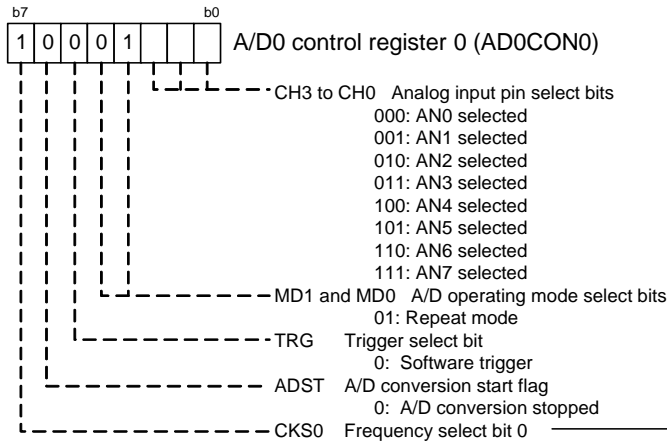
b7 b0

| 1 | 0 | 0 | 0 | 1 |  |  |  |
|---|---|---|---|---|---|---|---|

A/D0 control register 0 (AD0CON0)

CH3 to CH0 Analog input pin select bits
000: AN0 selected
001: AN1 selected
010: AN2 selected
011: AN3 selected
100: AN4 selected
101: AN5 selected
110: AN6 selected
111: AN7 selected

MD1 and MD0 A/D operating mode select bits
01: Repeat mode

TRG Trigger select bit
0: Software trigger

ADST A/D conversion start flag
0: A/D conversion stopped

CKS0 Frequency select bit 0